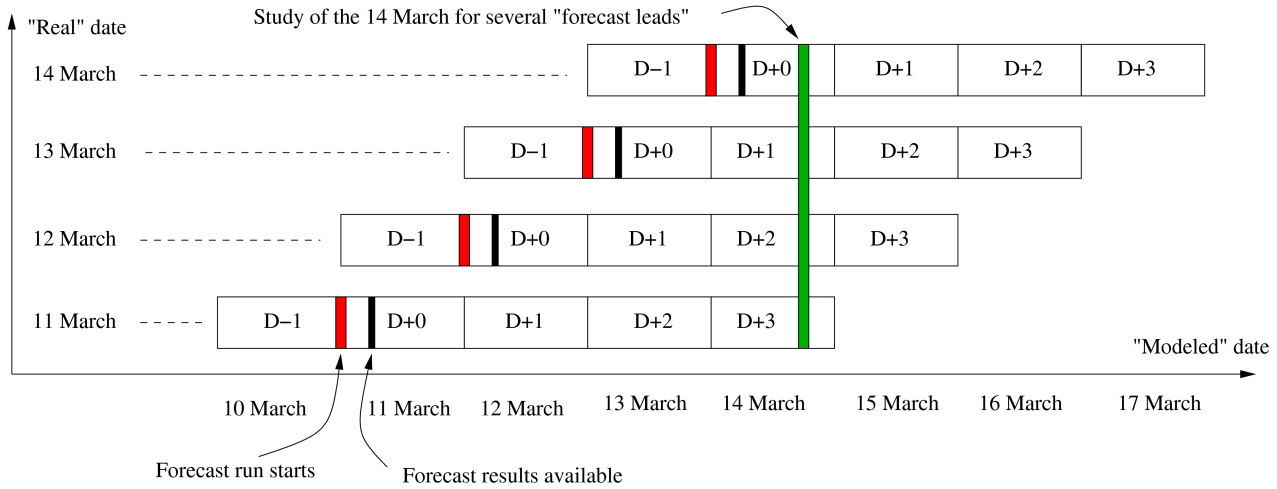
"Real" date

Study of the 14 March for several "forecast leads"

14 March

D−1

D+0

D+1

D+2

D+3

13 March

D−1

D+0

D+1

D+2

D+3

12 March

D−1

D+0

D+1

D+2

D+3

11 March

D−1

D+0

D+1

D+2

D+3

"Modeled" date

10 March

11 March

12 March

13 March

14 March

15 March

16 March

17 March

Forecast run starts

Forecast results available